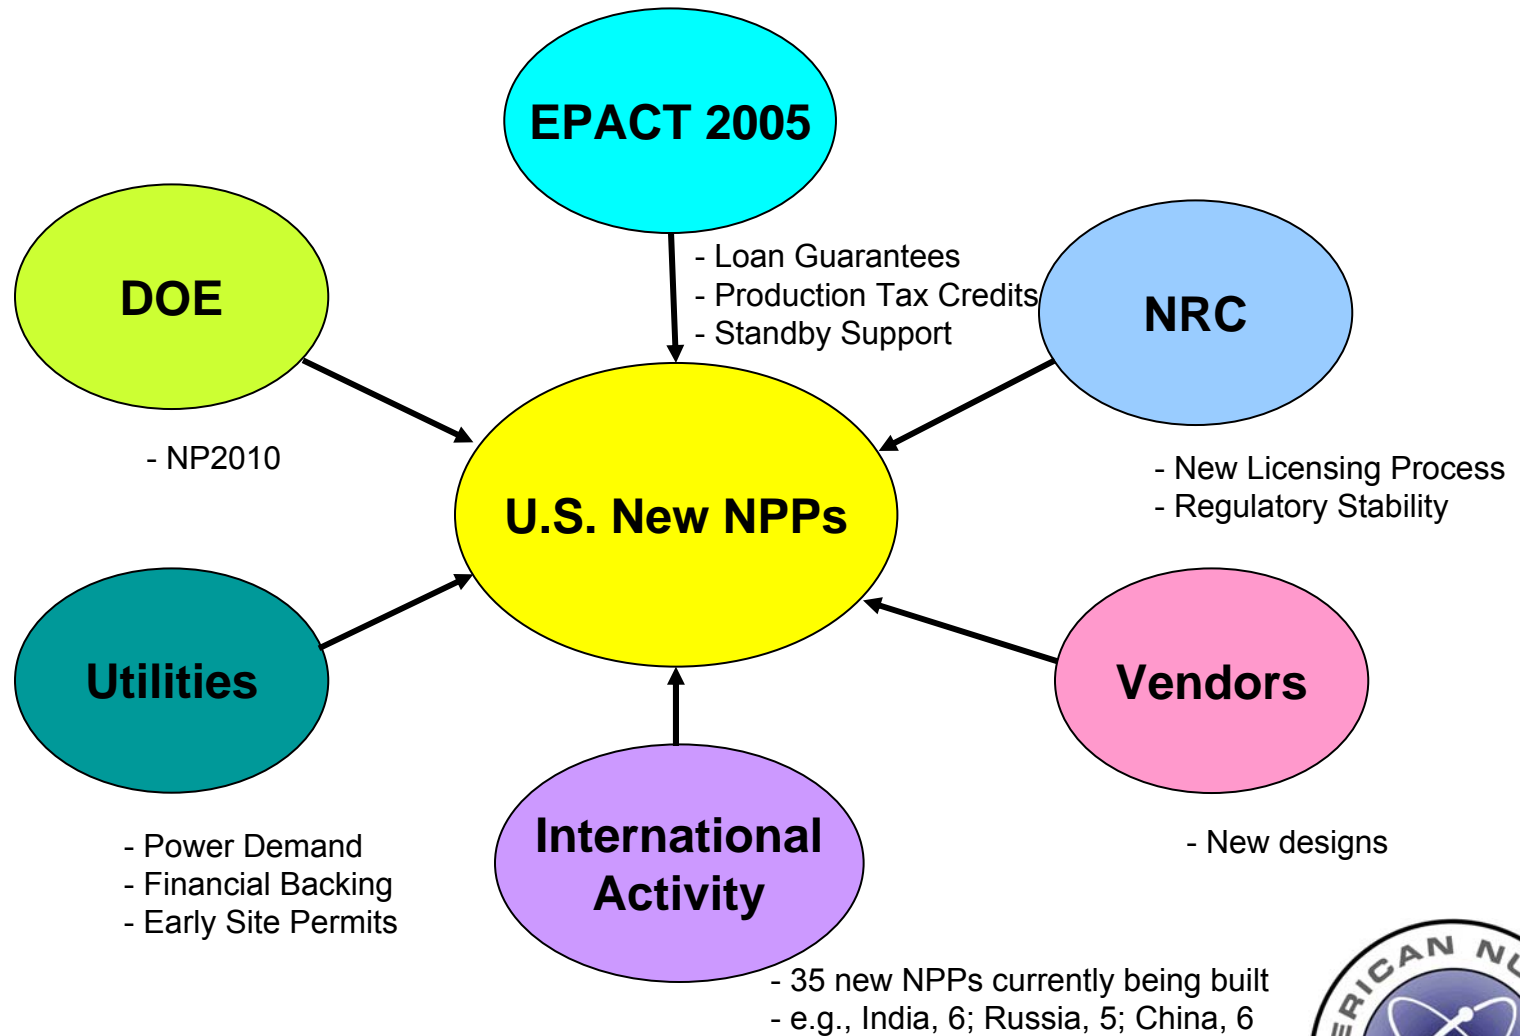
EPACT 2005

- Loan Guarantees
- Production Tax Credits
- Standby Support

DOE

NRC

- NP2010

U.S. New NPPs

- New Licensing Process
- Regulatory Stability

Utilities

Vendors

International Activity

- Power Demand
- Financial Backing
- Early Site Permits

- New designs

- 35 new NPPs currently being built
- e.g., India, 6; Russia, 5; China, 6

ERICAN NU